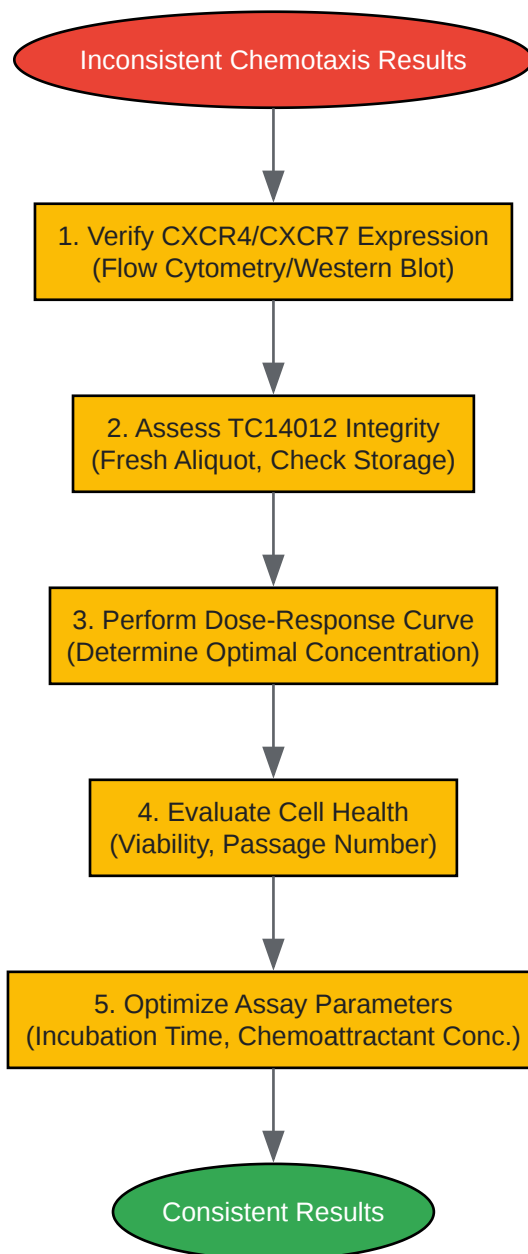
Inconsistent Chemotaxis Results

1. Verify CXCR4/CXCR7 Expression
(Flow Cytometry/Western Blot)

2. Assess TC14012 Integrity
(Fresh Aliquot, Check Storage)

3. Perform Dose-Response Curve
(Determine Optimal Concentration)

4. Evaluate Cell Health
(Viability, Passage Number)

5. Optimize Assay Parameters
(Incubation Time, Chemoattractant Conc.)

Consistent Results